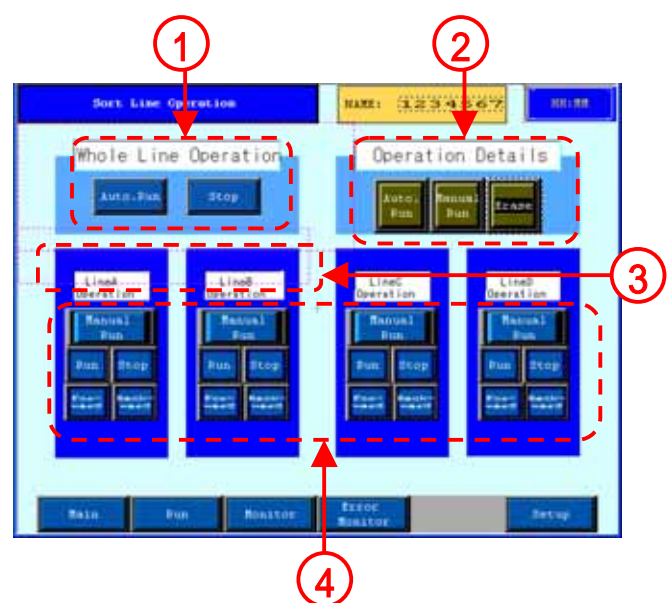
1

2

Sort Line Operation

NAME: 1234567

HH:MM

Whole Line Operation

Auto.Run

Stop

Operation Details

Auto. Run

Manual Run

Erase

LineA Operation

LineB Operation

LineC Operation

LineD Operation

3

Manual Run

Run

Stop

Forward

Backward

Manual Run

Run

Stop

Forward

Backward

Manual Run

Run

Stop

Forward

Backward

Manual Run

Run

Stop

Forward

Backward

Main

Run

Monitor

Error Monitor

Setup

4